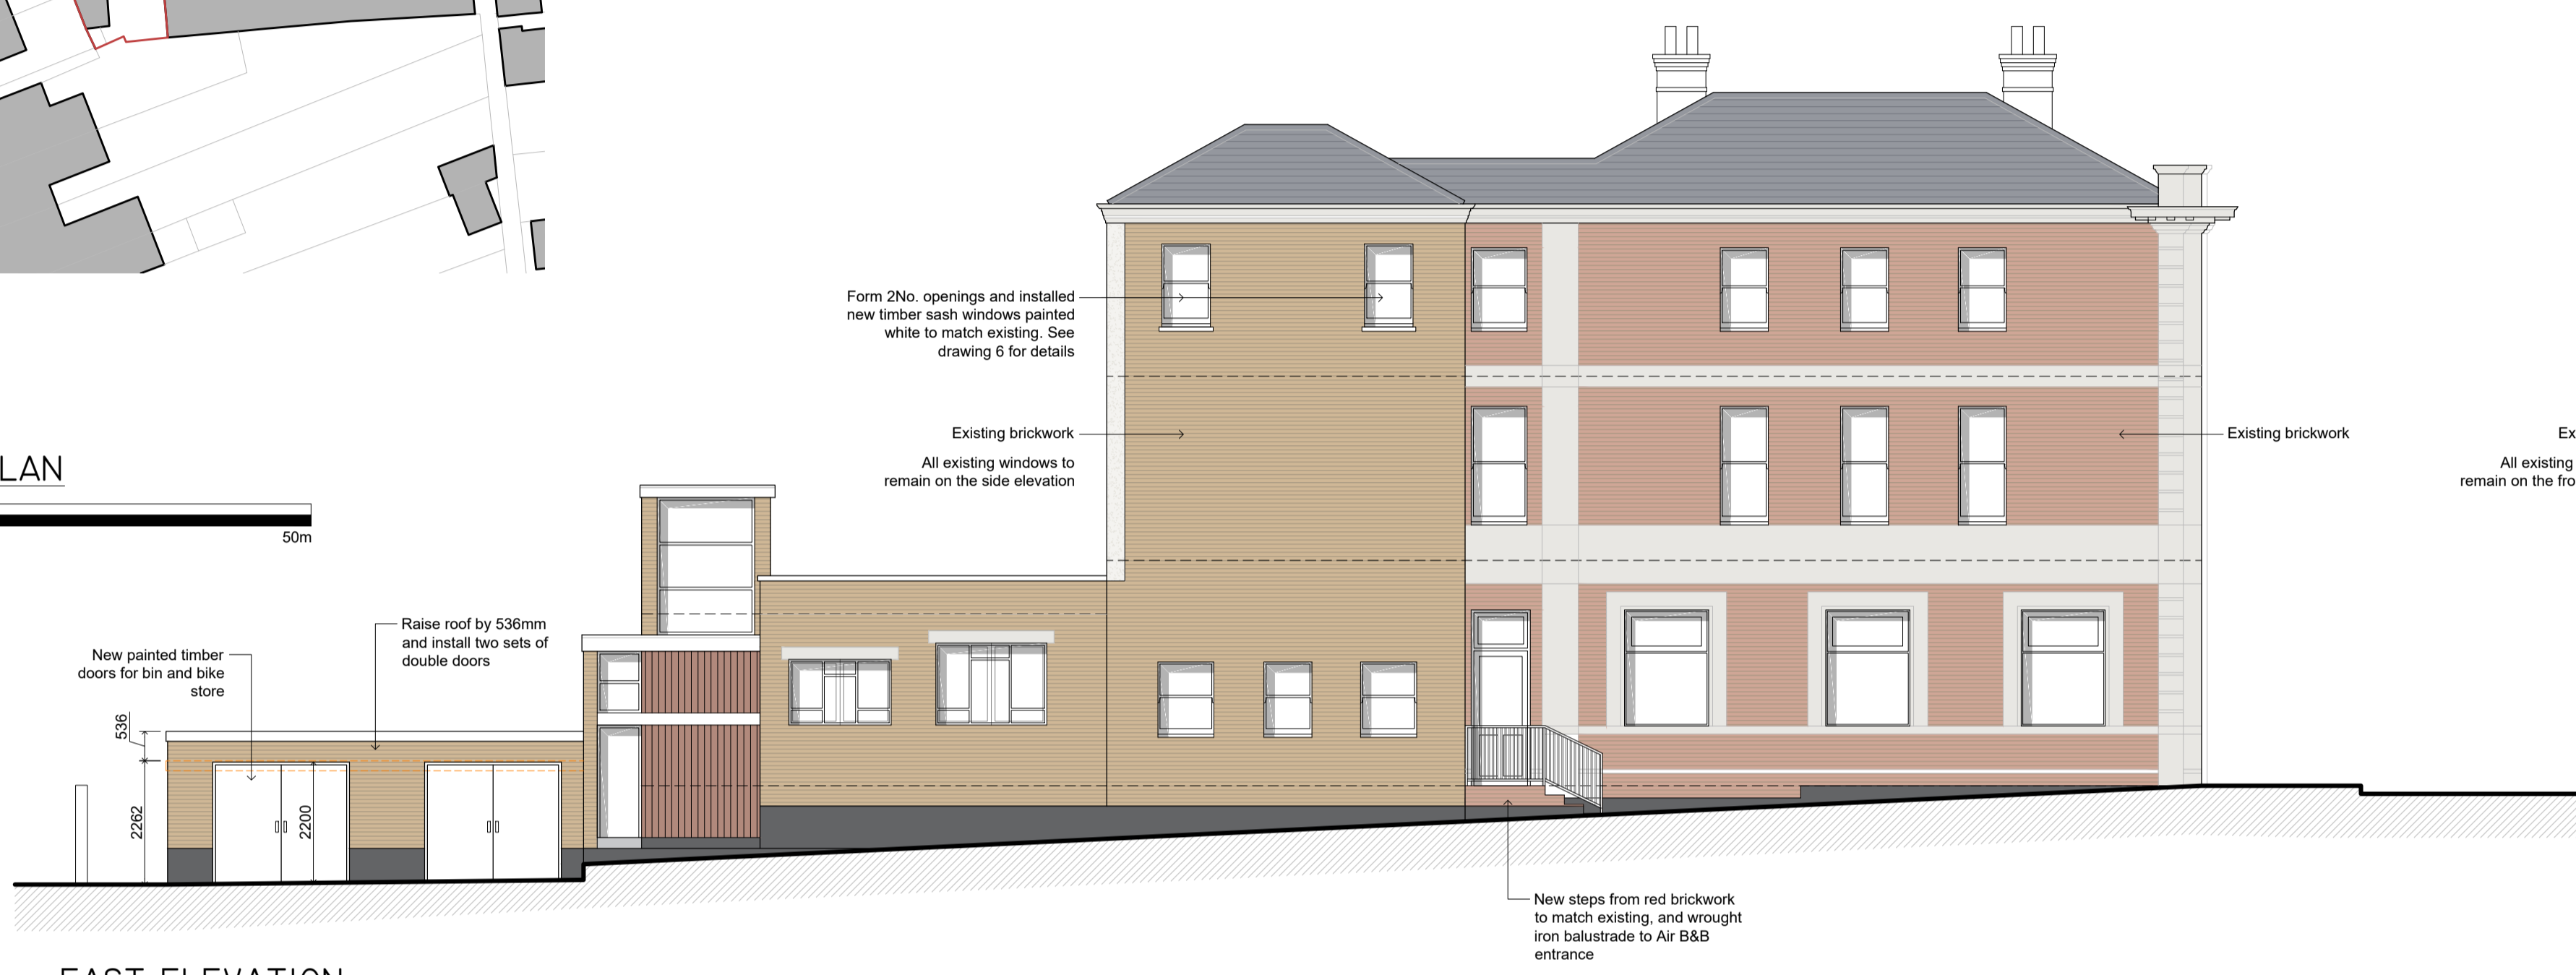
LAN

50m

Form 2No. openings and installed new timber sash windows painted white to match existing. See drawing 6 for details

Existing brickwork

All existing windows to remain on the side elevation

Existing brickwork

Ex

All existing remain on the fro

Raise roof by 536mm and install two sets of double doors

New painted timber doors for bin and bike store

536

2262

2200

New steps from red brickwork to match existing, and wrought iron balustrade to Air B&B entrance

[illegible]